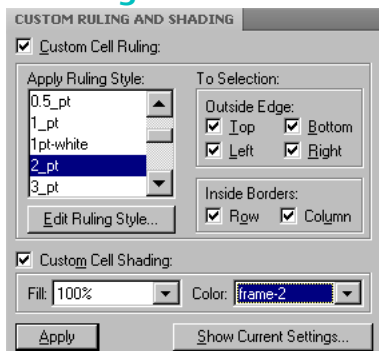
CUSTOM RULING AND SHADING

☑ Custom Cell Ruling:

Apply Ruling Style:
0.5_pt
1_pt
1pt-white
2_pt
3_pt

Edit Ruling Style...

To Selection:
Outside Edge:
☑ Top ☑ Bottom
☑ Left ☑ Right

Inside Borders:
☑ Row ☑ Column

☑ Custom Cell Shading:

Fill: 100%
Color: frame-2

Apply
Show Current Settings...